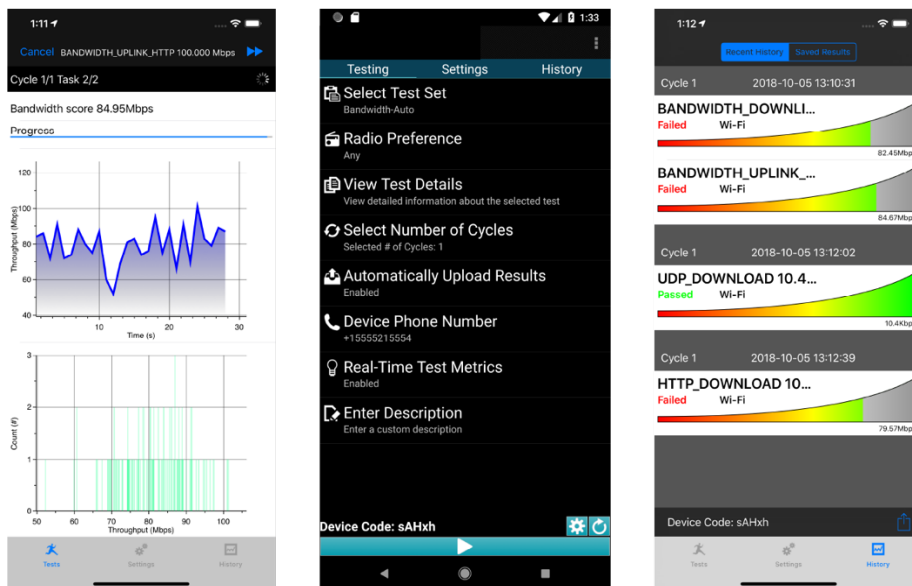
1:11

Cancel BANDWIDTH_UPLINK_HTTP 100.000 Mbps

Cycle 1/1 Task 2/2

Bandwidth score 84.95Mbps

Progress

120
100
80
60
40
Throughput (Mbps)
10
20
30
Time (s)

3
2
1
0
Count (#)
50
60
70
80
90
100
Throughput (Mbps)

Tests
Settings
History

1:33

Testing
Settings
History

Select Test Set
Bandwidth-Auto

Radio Preference
Any

View Test Details
View detailed information about the selected test

Select Number of Cycles
Selected # of Cycles: 1

Automatically Upload Results
Enabled

Device Phone Number
+15555215554

Real-Time Test Metrics
Enabled

Enter Description
Enter a custom description

Device Code: sAHxh

1:12

Recent History
Saved Results

Cycle 1 2018-10-05 13:10:31

BANDWIDTH_DOWNLI...
Failed Wi-Fi
82.45Mbp

BANDWIDTH_UPLINK_...
Failed Wi-Fi
84.67Mbp

Cycle 1 2018-10-05 13:12:02

UDP_DOWNLOAD 10.4...
Passed Wi-Fi
10.4Kbp

Cycle 1 2018-10-05 13:12:39

HTTP_DOWNLOAD 10...
Failed Wi-Fi
79.57Mbp

Device Code: sAHxh

Tests
Settings
History